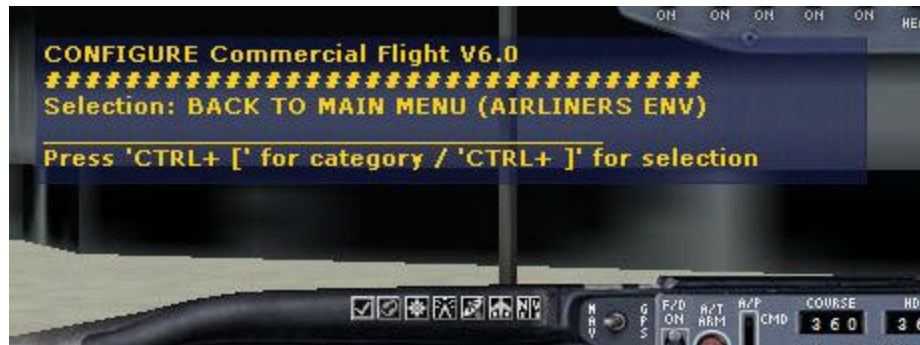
ON ON ON ON ON HE

CONFIGURE Commercial Flight V6.0
################################
Selection: BACK TO MAIN MENU (AIRLINERS ENV)

Press 'CTRL+ [' for category / 'CTRL+ ]' for selection

NAV GPS F/D ON A/T ARM A/P CMD COURSE 360 HD 3